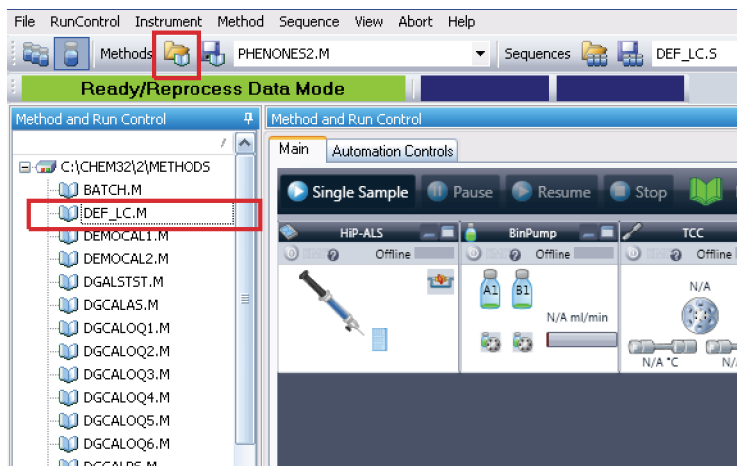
File RunControl Instrument Method Sequence View Abort Help

Methods PHENONES2.M Sequences DEF_LC.S

Ready/Reprocess Data Mode

Method and Run Control

C:\CHEM32\2\METHODS
BATCH.M
DEF_LC.M
DEMOCAL1.M
DEMOCAL2.M
DGALSTST.M
DGCALAS.M
DGCALOQ1.M
DGCALOQ2.M
DGCALOQ3.M
DGCALOQ4.M
DGCALOQ5.M
DGCALOQ6.M
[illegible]

Method and Run Control

Main Automation Controls

Single Sample Pause Resume Stop

HiP-ALS Offline

BinPump Offline

A1 B1

N/A ml/min

TCC Offline

N/A

N/A °C